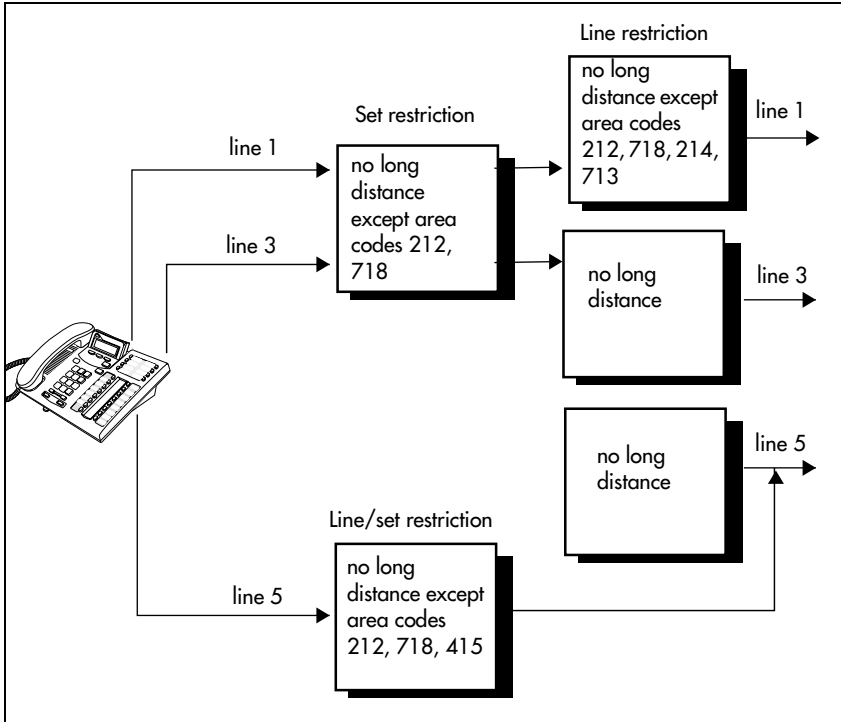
Line restriction

no long distance except area codes 212, 718, 214, 713

line 1

Set restriction

line 1

no long distance except area codes 212, 718

line 3

no long distance

line 3

no long distance

line 5

Line/set restriction

no long distance except area codes 212, 718, 415

line 5